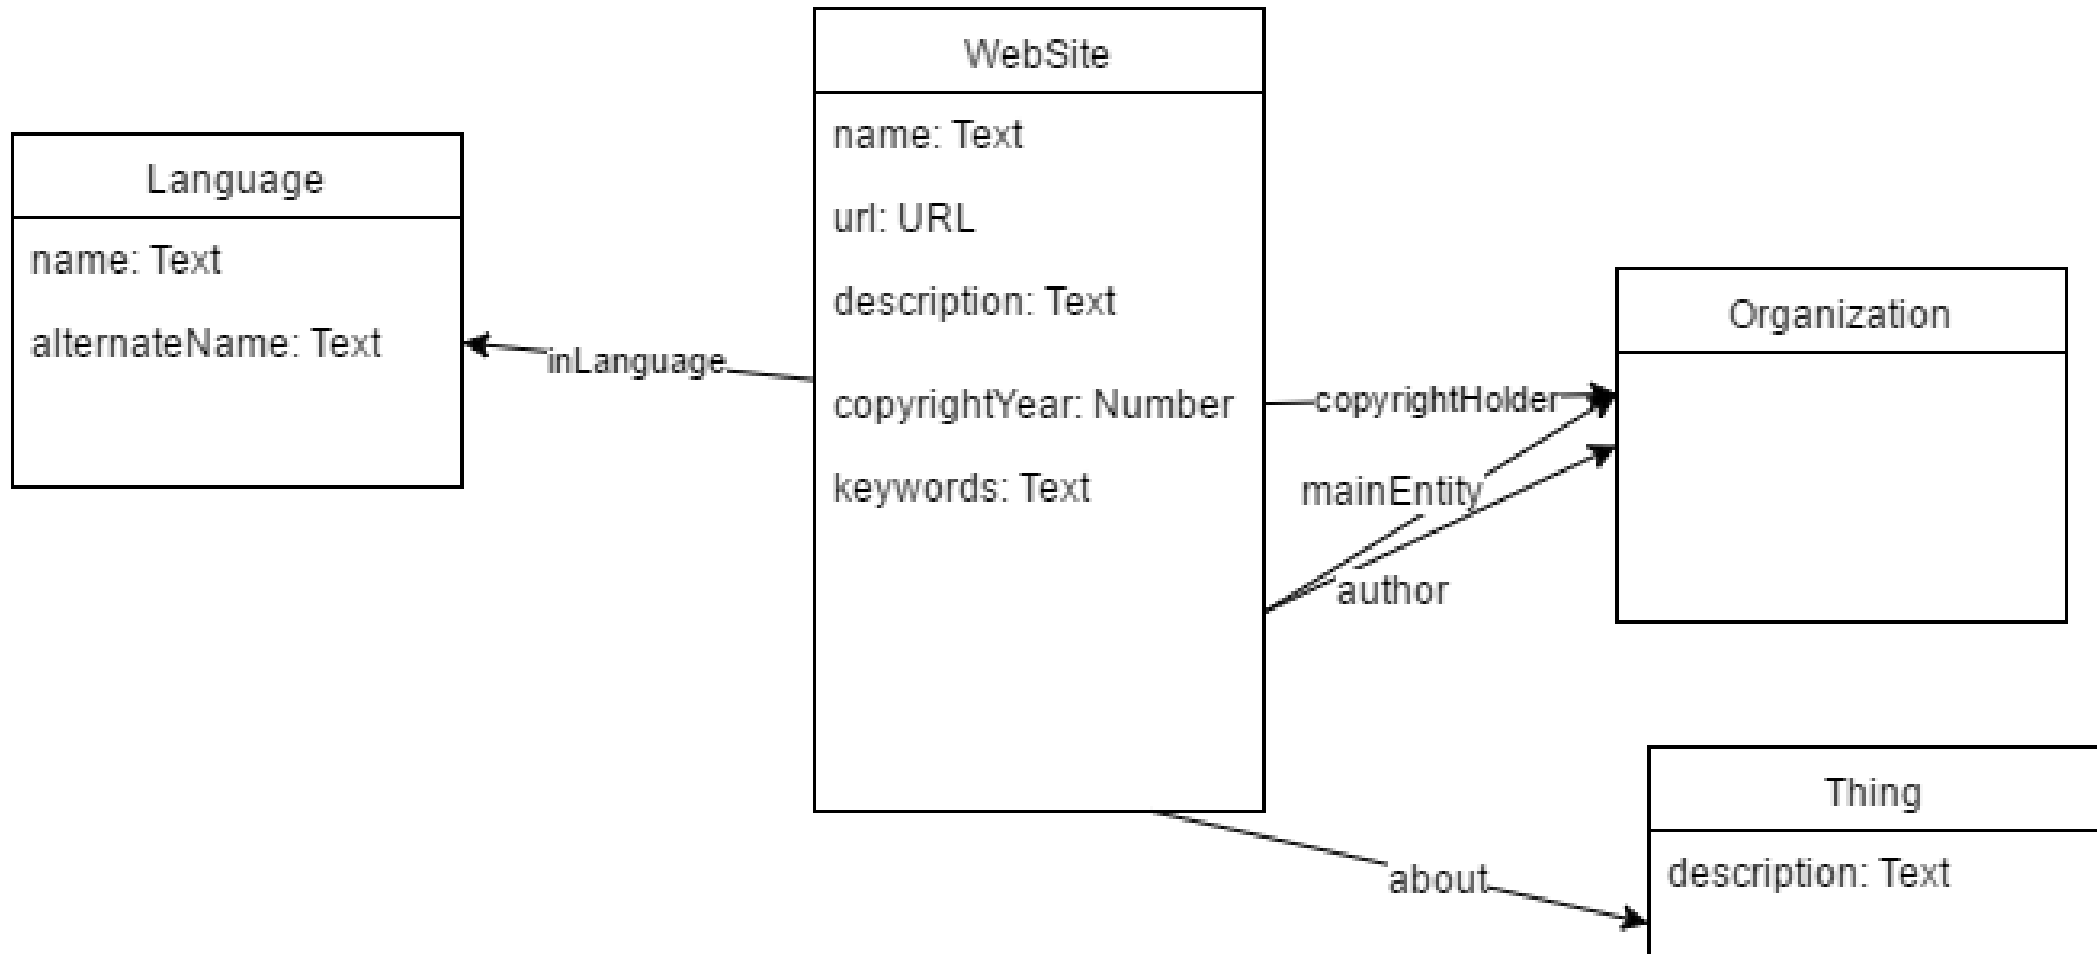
Language

name: Text

alternateName: Text

inLanguage

WebSite

name: Text

url: URL

description: Text

copyrightYear: Number

keywords: Text

copyrightHolder

mainEntity

author

Organization

about

Thing

description: Text